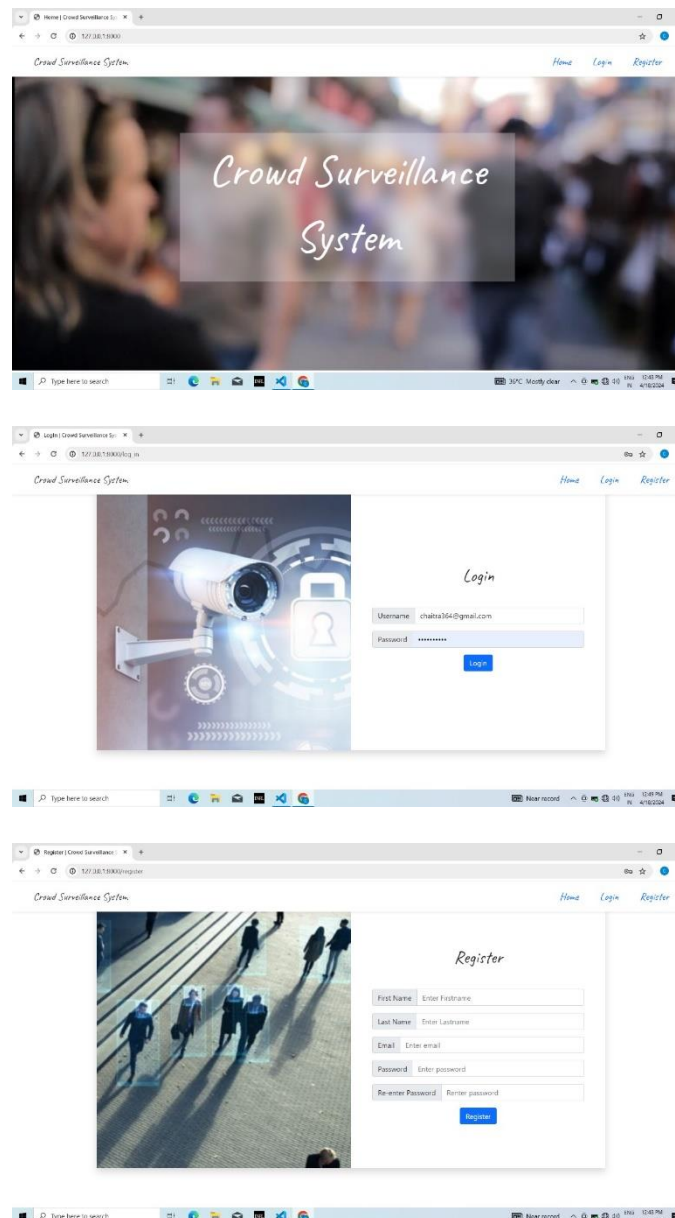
Home | Crowd Surveillance Sys ×
127.0.0.1:8000

Crowd Surveillance System
Home Login Register

Crowd Surveillance System

Type here to search
31°C Mostly clear ENG IN 12:40 PM 4/18/2024

Login | Crowd Surveillance Sys ×
127.0.0.1:8000/login

Crowd Surveillance System
Home Login Register

Login
Username chaitra364@gmail.com
Password ••••••••••
Login

Type here to search
Near record

Register | Crowd Surveillance ×
127.0.0.1:8000/register

Crowd Surveillance System
Home Login Register

Register
First Name Enter Firstname
Last Name Enter Lastname
Email Enter email
Password Enter password
Re-enter Password Renter password
Register

Type here to search
Near record ENG 12:41 PM